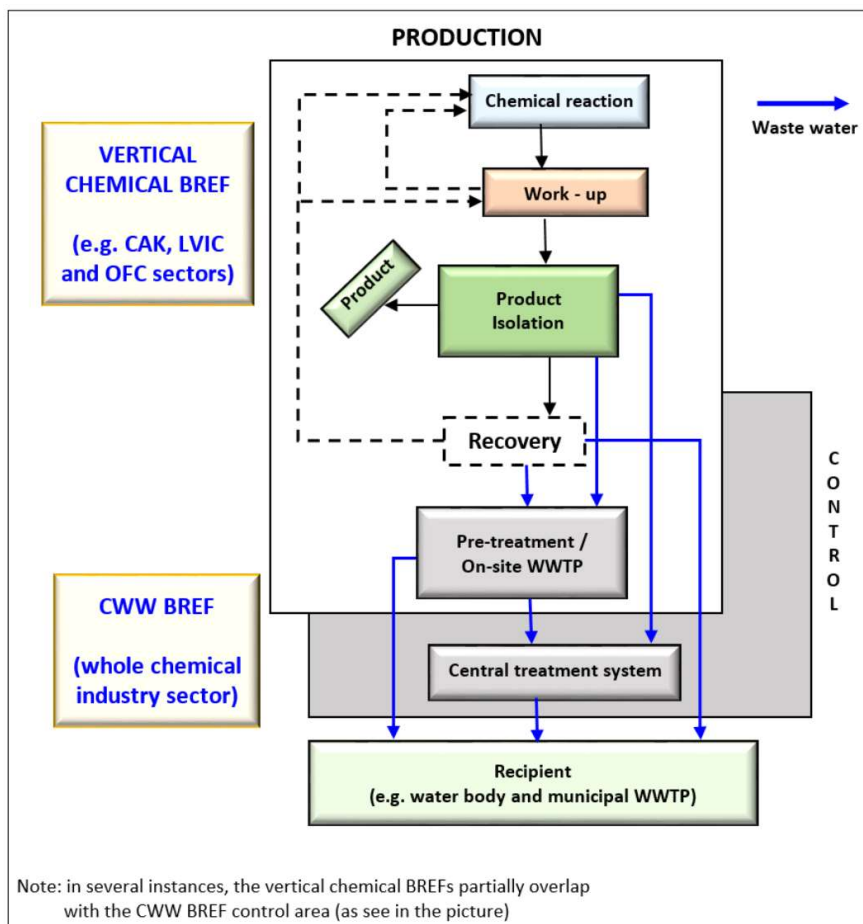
PRODUCTION

Waste water

VERTICAL CHEMICAL BREF

(e.g. CAK, LVIC and OFC sectors)

Chemical reaction

Work - up

Product

Product Isolation

Recovery

Pre-treatment / On-site WWTP

CONTROL

CWW BREF

(whole chemical industry sector)

Central treatment system

Recipient
(e.g. water body and municipal WWTP)

Note: in several instances, the vertical chemical BREFs partially overlap with the CWW BREF control area (as see in the picture)